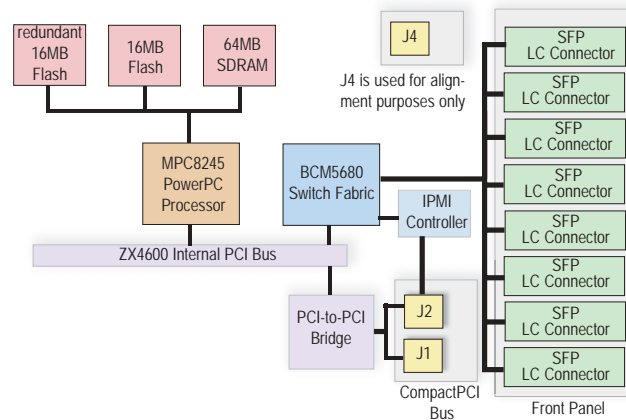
redundant 16MB Flash

16MB Flash

64MB SDRAM

J4

J4 is used for alignment purposes only

MPC8245 PowerPC Processor

BCM5680 Switch Fabric

IPMI Controller

ZX4600 Internal PCI Bus

PCI-to-PCI Bridge

J2

J1

CompactPCI Bus

SFP LC Connector

SFP LC Connector

SFP LC Connector

SFP LC Connector

SFP LC Connector

SFP LC Connector

SFP LC Connector

SFP LC Connector

Front Panel